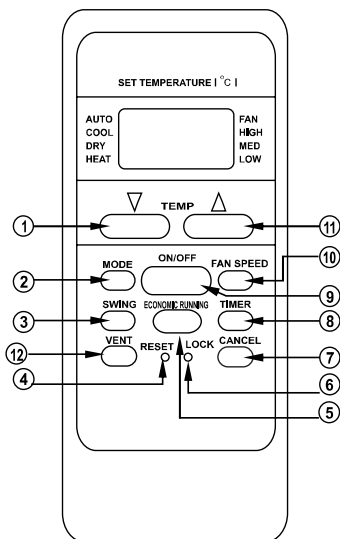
SET TEMPERATURE | °C |

AUTO
COOL
DRY
HEAT

FAN
HIGH
MED
LOW

$\nabla$ TEMP $\Delta$

1

11

MODE

ON/OFF

FAN SPEED

10

2

9

SWING

ECONOMIC RUNNING

TIMER

3

8

12

VENT

RESET

LOCK

CANCEL

7

4

6

5